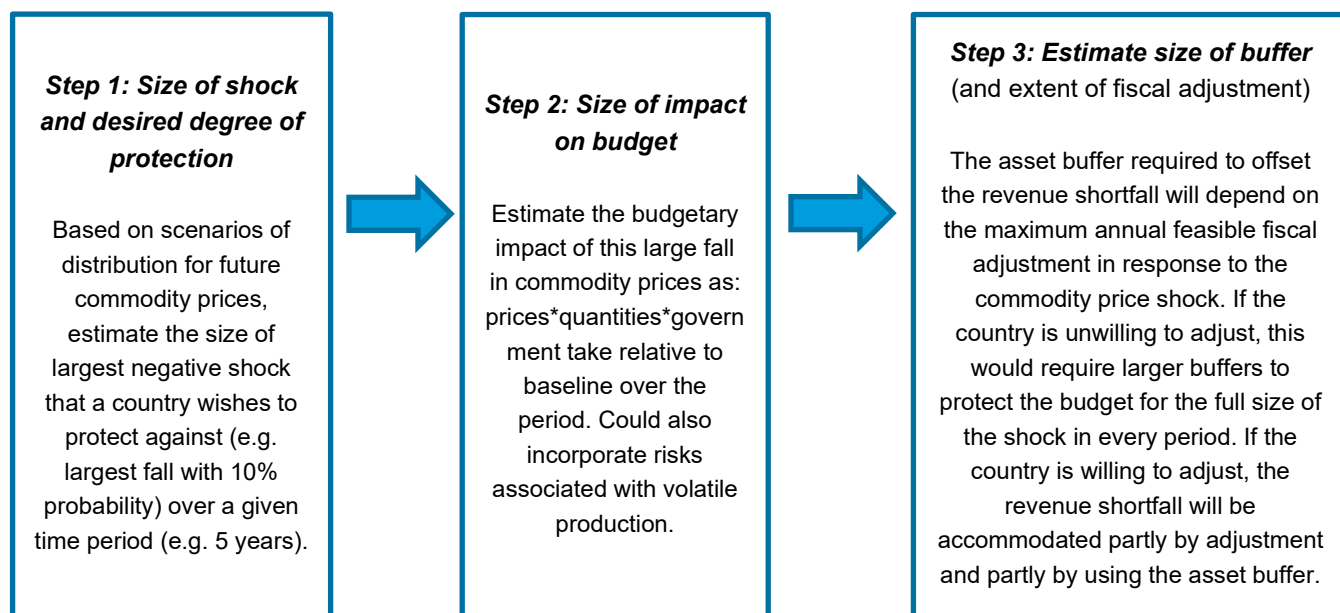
Step 1: Size of shock and desired degree of protection

Based on scenarios of distribution for future commodity prices, estimate the size of largest negative shock that a country wishes to protect against (e.g. largest fall with 10% probability) over a given time period (e.g. 5 years).

Step 2: Size of impact on budget

Estimate the budgetary impact of this large fall in commodity prices as: prices*quantities*government take relative to baseline over the period. Could also incorporate risks associated with volatile production.

Step 3: Estimate size of buffer (and extent of fiscal adjustment)

The asset buffer required to offset the revenue shortfall will depend on the maximum annual feasible fiscal adjustment in response to the commodity price shock. If the country is unwilling to adjust, this would require larger buffers to protect the budget for the full size of the shock in every period. If the country is willing to adjust, the revenue shortfall will be accommodated partly by adjustment and partly by using the asset buffer.